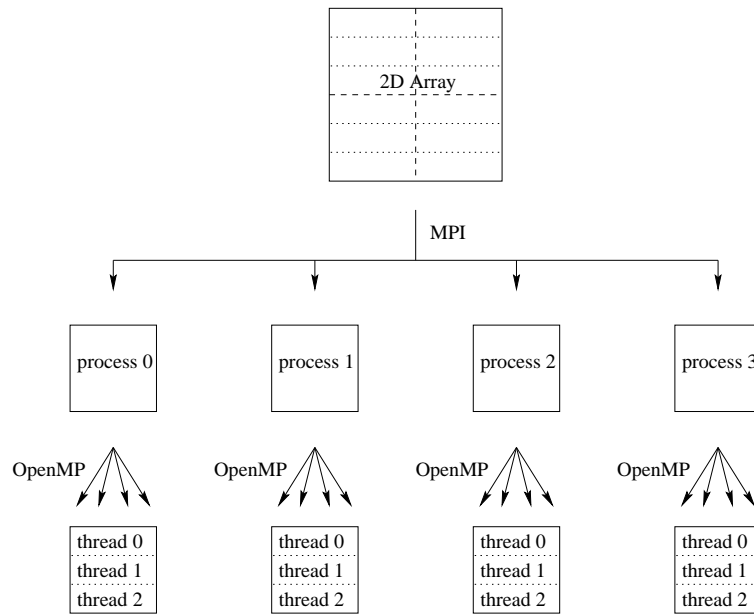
2D Array

MPI

process 0

process 1

process 2

process 3

OpenMP

OpenMP

OpenMP

OpenMP

thread 0
thread 1
thread 2

thread 0
thread 1
thread 2

thread 0
thread 1
thread 2

thread 0
thread 1
thread 2